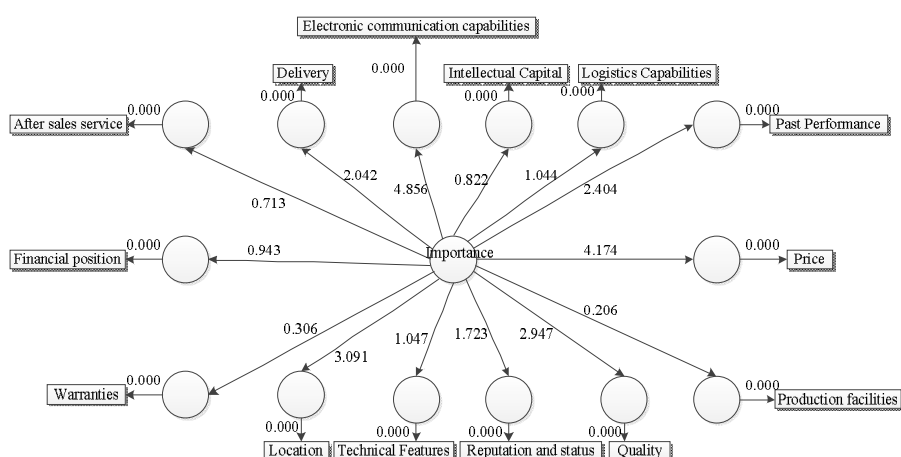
Electronic communication capabilities

Delivery

0.000

Intellectual Capital

Logistics Capabilities

0.000

After sales service

0.000

0.000

0.000

0.000

Past Performance

2.042

4.856

0.822

1.044

2.404

0.713

Financial position

0.000

0.943

Importance

4.174

0.000

Price

0.206

0.306

1.047

1.723

2.947

3.091

Warranties

0.000

0.000

Production facilities

0.000

0.000

0.000

0.000

Location

Technical Features

Reputation and status

Quality